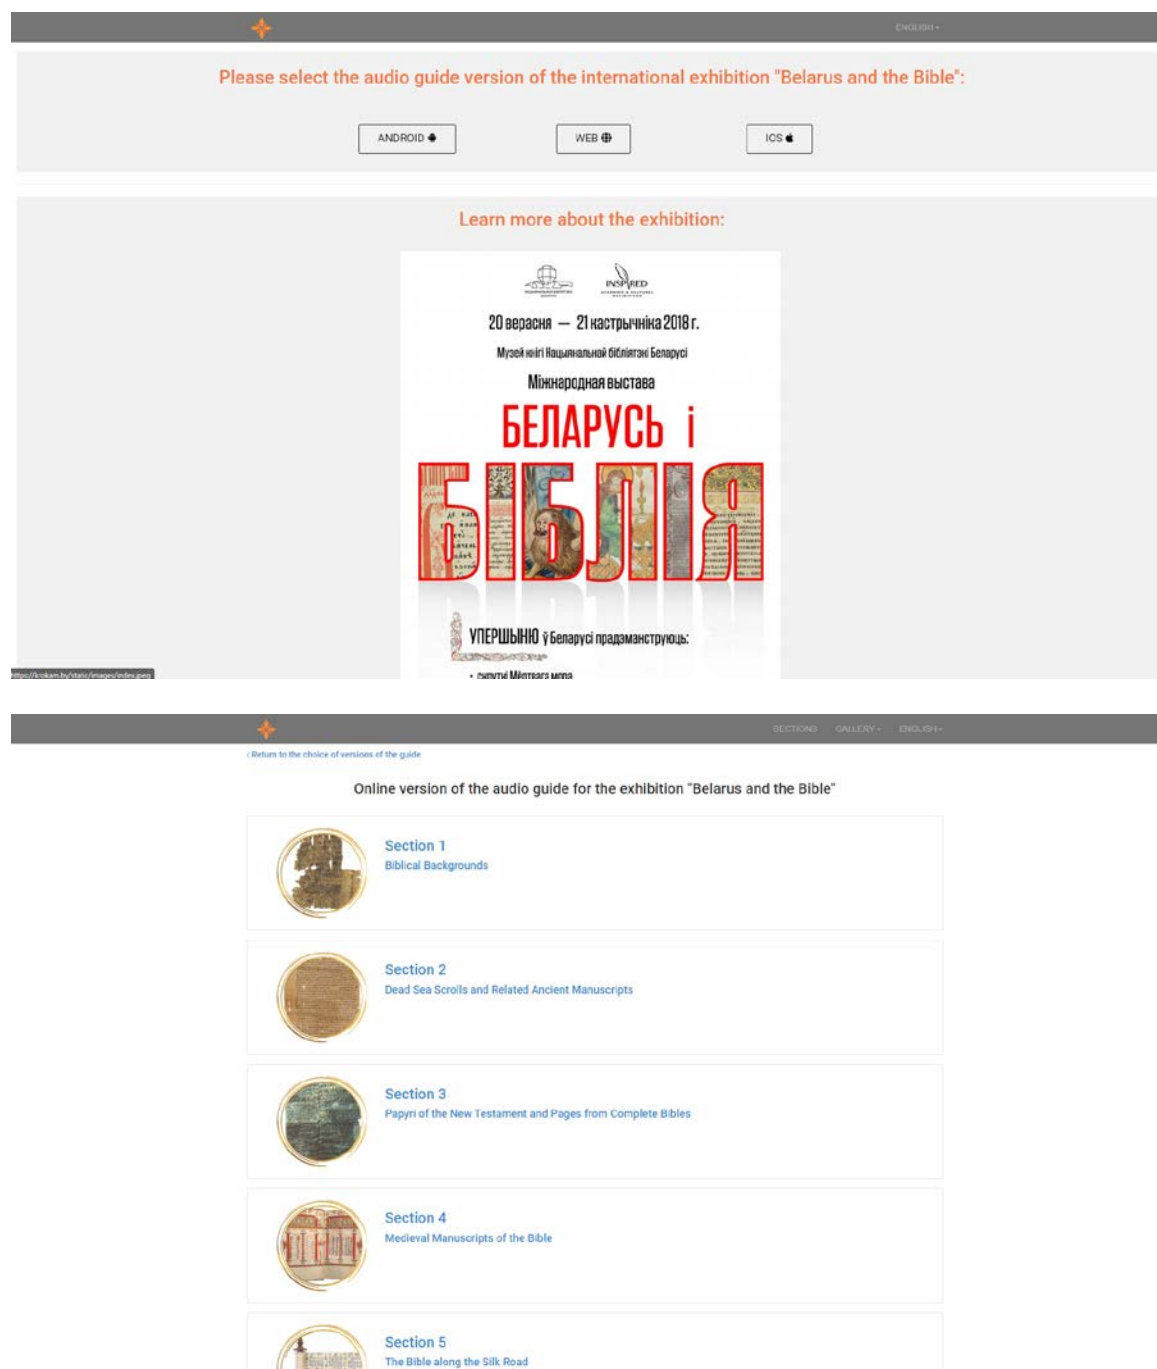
ENGLISH ▾

Please select the audio guide version of the international exhibition "Belarus and the Bible":

ANDROID

WEB

IOS

Learn more about the exhibition:

INSPIRED

20 верасня — 21 кастрычніка 2018 г.

Музей кнігі Нацыянальнай бібліятэкі Беларусі

Міжнародная выстава

БЕЛАРУСЬ і БІБЛІЯ

УПЕРШЫНЮ ў Беларусі прадэманструюць:

• сувоі Мёртвага мора

https://krokam.by/static/images/index.jpeg

SECTIONS GALLERY ▾ ENGLISH ▾

‹ Return to the choice of versions of the guide

Online version of the audio guide for the exhibition "Belarus and the Bible"

Section 1
Biblical Backgrounds

Section 2
Dead Sea Scrolls and Related Ancient Manuscripts

Section 3
Papyri of the New Testament and Pages from Complete Bibles

Section 4
Medieval Manuscripts of the Bible

Section 5
The Bible along the Silk Road